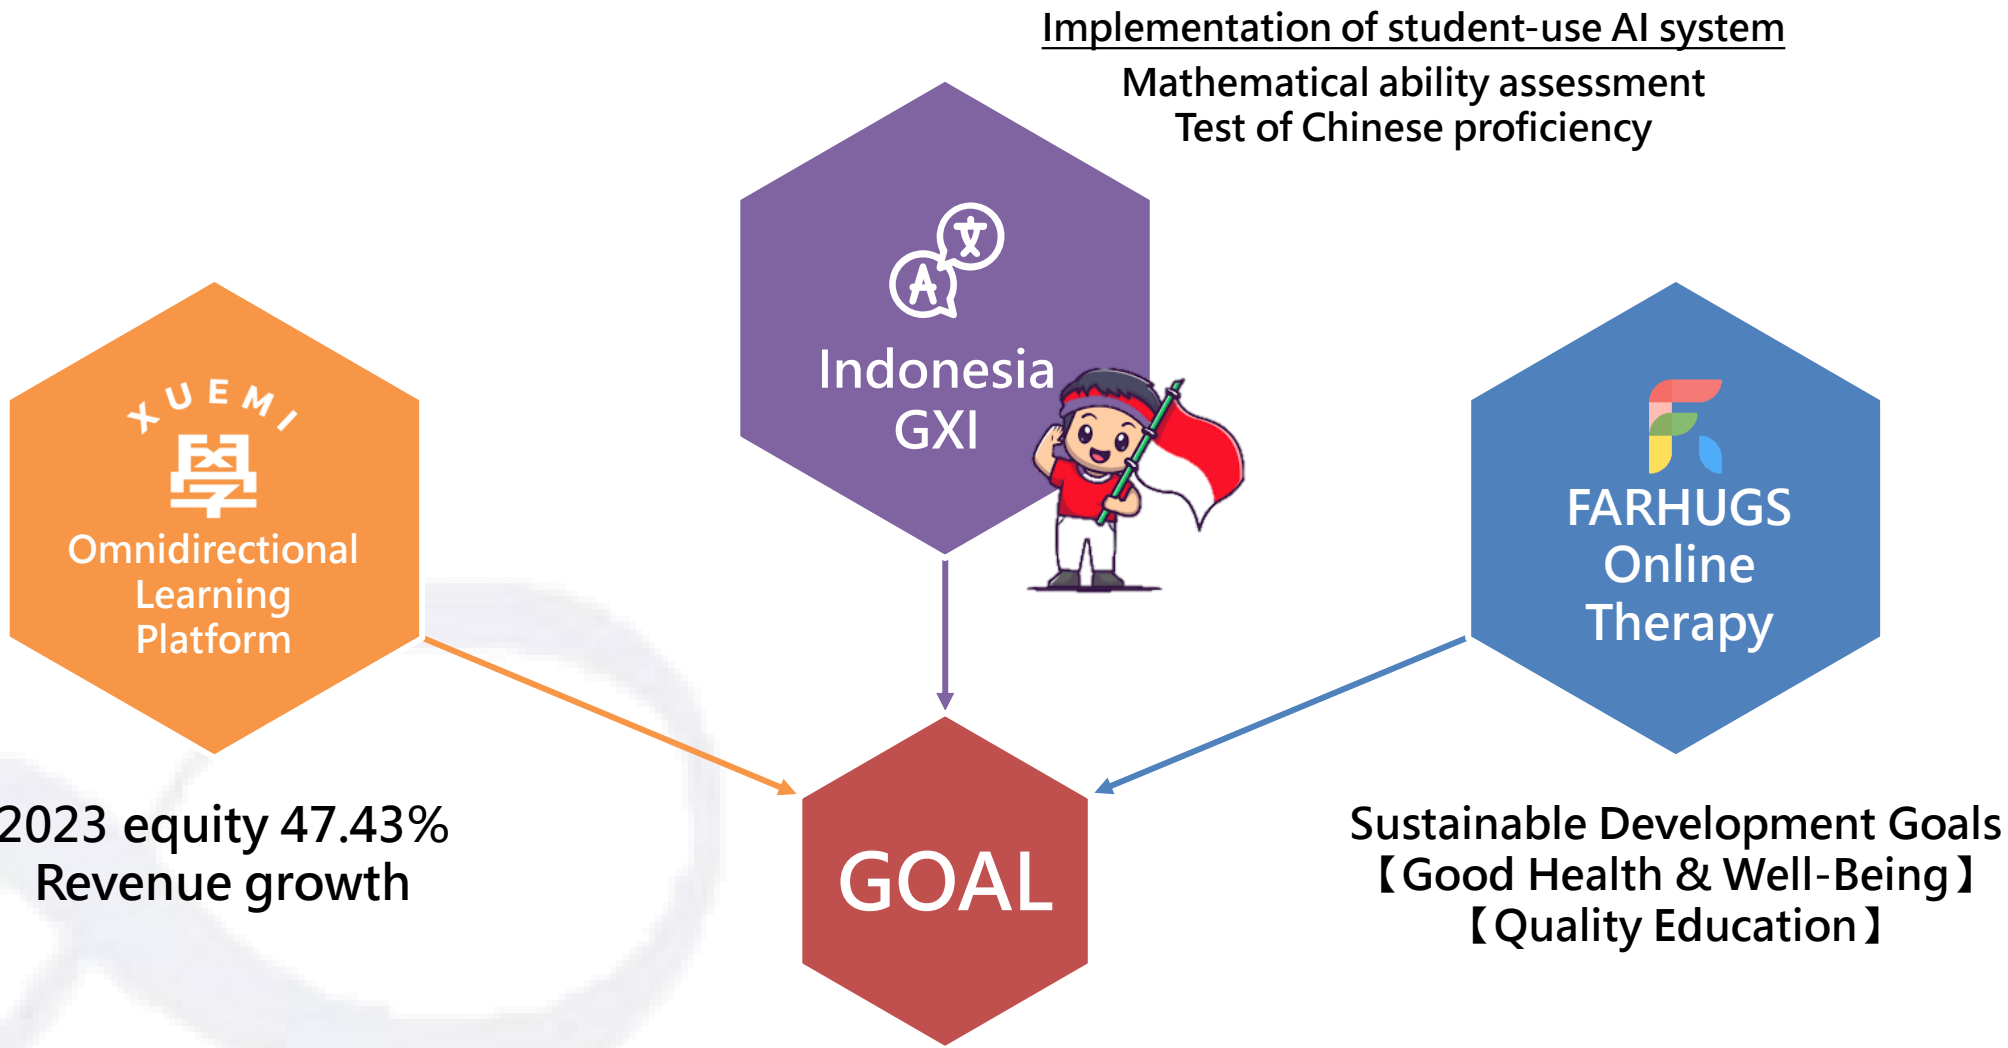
Implementation of student-use AI system

Mathematical ability assessment
Test of Chinese proficiency

Indonesia GXI

XUEMI 學

Omnidirectional Learning Platform

FARHUGS Online Therapy

2023 equity 47.43%
Revenue growth

GOAL

Sustainable Development Goals
【Good Health & Well-Being】
【Quality Education】